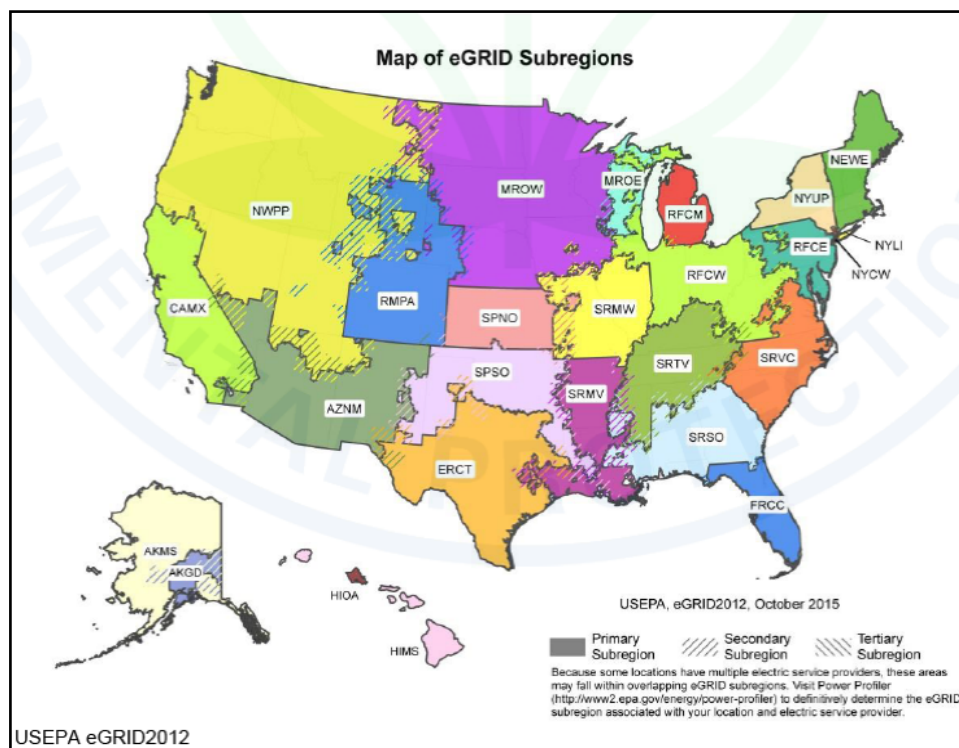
Map of eGRID Subregions

NWPP

MROW

MROE

RFCM

NEWE

NYUP

RFCE

NYLI

NYCW

RFCW

CAMX

RMPA

SPNO

SRMW

SRTV

SRVC

AZNM

SPSO

SRMV

SRSO

ERCT

FRCC

AKMS

AKGD

HIOA

HIMS

USEPA, eGRID2012, October 2015

Primary Subregion

Secondary Subregion

Tertiary Subregion

Because some locations have multiple electric service providers, these areas may fall within overlapping eGRID subregions. Visit Power Profiler (http://www2.epa.gov/energy/power-profiler) to definitively determine the eGRID subregion associated with your location and electric service provider.

USEPA eGRID2012